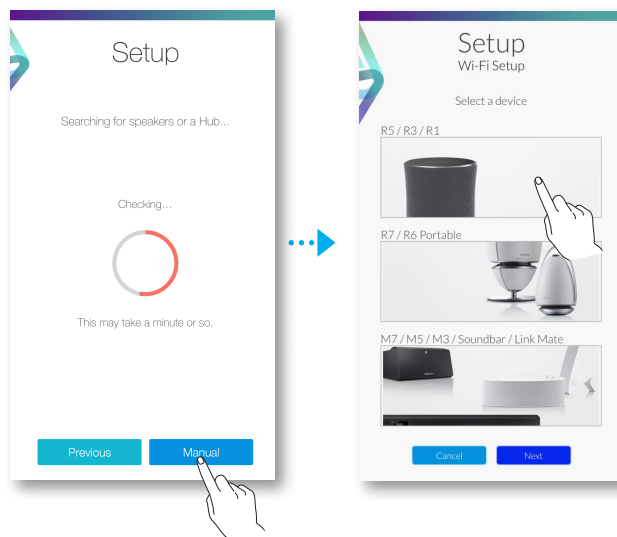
Setup

Searching for speakers or a Hub...

Checking...

This may take a minute or so.

Previous Manual

Setup
Wi-Fi Setup

Select a device

R5 / R3 / R1

R7 / R6 Portable

M7 / M5 / M3 / Soundbar / Link Mate

Cancel Next